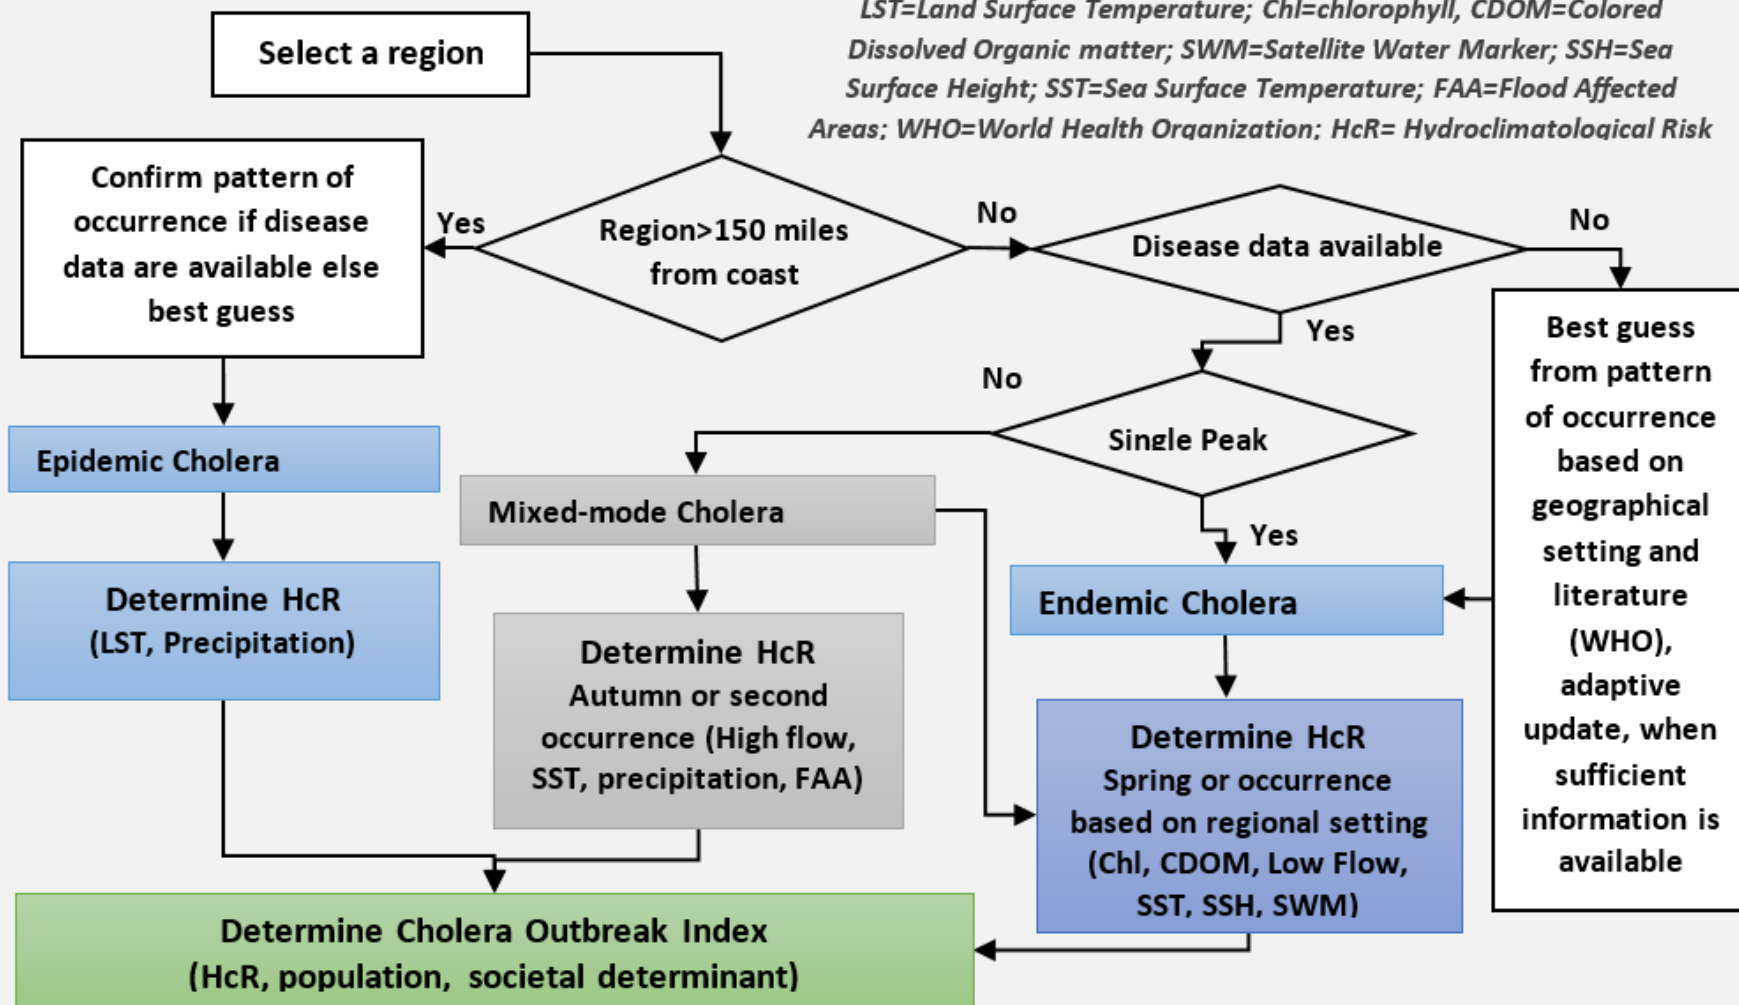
LST=Land Surface Temperature; Chl=chlorophyll, CDOM=Colored Dissolved Organic matter; SWM=Satellite Water Marker; SSH=Sea Surface Height; SST=Sea Surface Temperature; FAA=Flood Affected Areas; WHO=World Health Organization; HcR= Hydroclimatological Risk

Select a region

Region>150 miles from coast

Yes

Confirm pattern of occurrence if disease data are available else best guess

No

Disease data available

No

Best guess from pattern of occurrence based on geographical setting and literature (WHO), adaptive update, when sufficient information is available

Yes

Single Peak

No

Yes

Epidemic Cholera

Mixed-mode Cholera

Endemic Cholera

Determine HcR (LST, Precipitation)

Determine HcR Autumn or second occurrence (High flow, SST, precipitation, FAA)

Determine HcR Spring or occurrence based on regional setting (Chl, CDOM, Low Flow, SST, SSH, SWM)

Determine Cholera Outbreak Index (HcR, population, societal determinant)